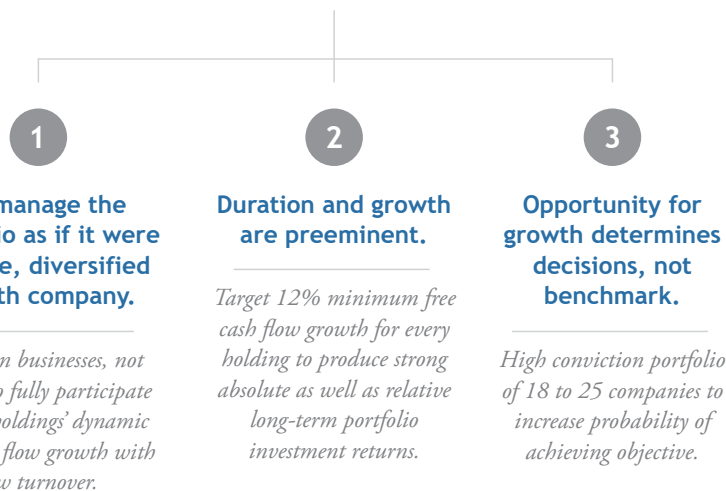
1

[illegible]manage the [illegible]io as if it were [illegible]e, diversified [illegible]th company.

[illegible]n businesses, not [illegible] fully participate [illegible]oldings' dynamic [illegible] flow growth with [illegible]w turnover.

2

Duration and growth are preeminent.

Target 12% minimum free cash flow growth for every holding to produce strong absolute as well as relative long-term portfolio investment returns.

3

Opportunity for growth determines decisions, not benchmark.

High conviction portfoli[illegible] of 18 to 25 companies to increase probability of achieving objective.